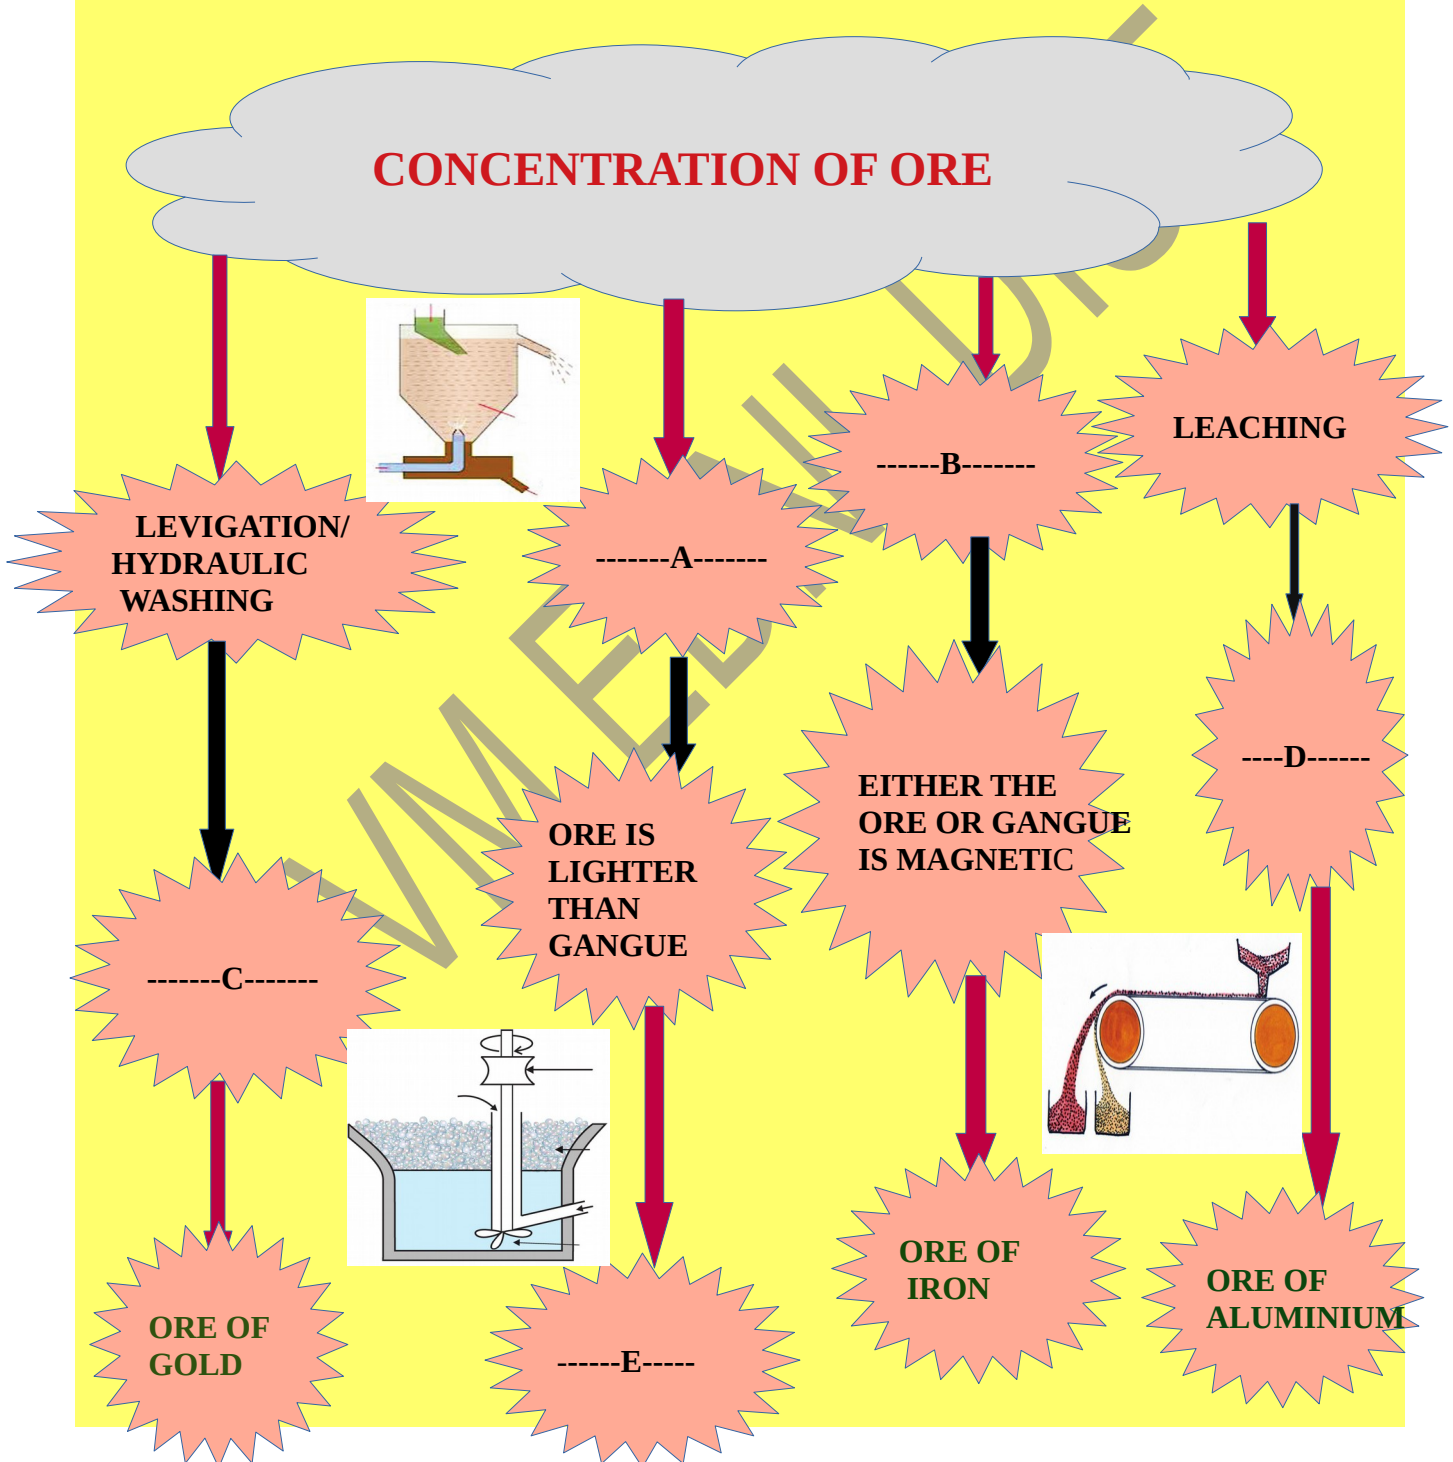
CONCENTRATION OF ORE

LEVIGATION/ HYDRAULIC WASHING

-------A-------

------B-------

LEACHING

-------C-------

ORE IS LIGHTER THAN GANGUE

EITHER THE ORE OR GANGUE IS MAGNETIC

----D------

ORE OF GOLD

------E-----

ORE OF IRON

ORE OF ALUMINIUM

VM EDU